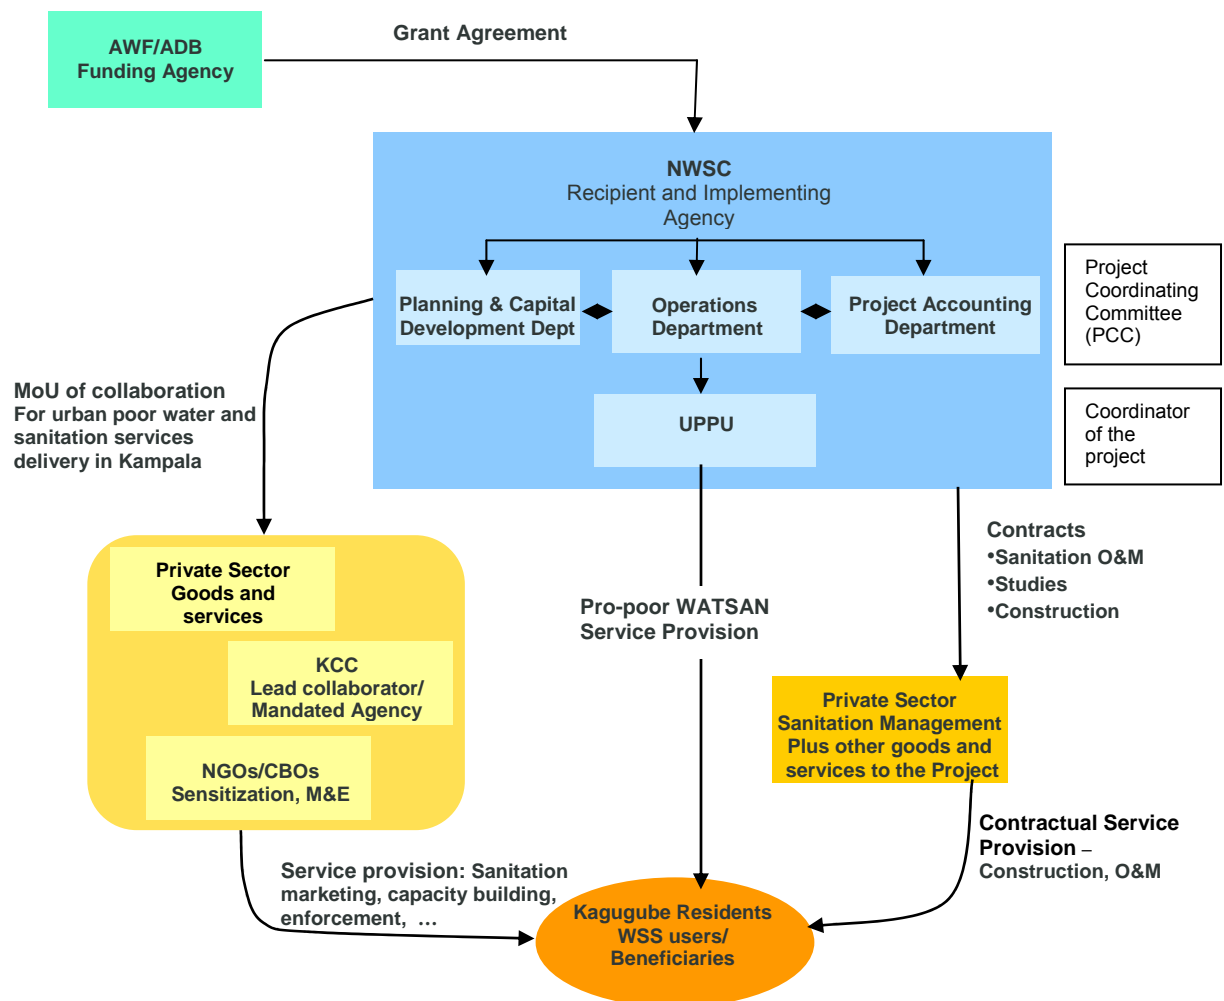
AWF/ADB
Funding Agency

Grant Agreement

NWSC
Recipient and Implementing Agency

Planning & Capital Development Dept

Operations Department

Project Accounting Department

UPPU

Project Coordinating Committee (PCC)

Coordinator of the project

MoU of collaboration
For urban poor water and sanitation services delivery in Kampala

Private Sector Goods and services

KCC
Lead collaborator/ Mandated Agency

NGOs/CBOs
Sensitization, M&E

Pro-poor WATSAN Service Provision

Contracts
•Sanitation O&M
•Studies
•Construction

Private Sector Sanitation Management Plus other goods and services to the Project

Contractual Service Provision – Construction, O&M

Service provision: Sanitation marketing, capacity building, enforcement, …

Kagugube Residents
WSS users/
Beneficiaries